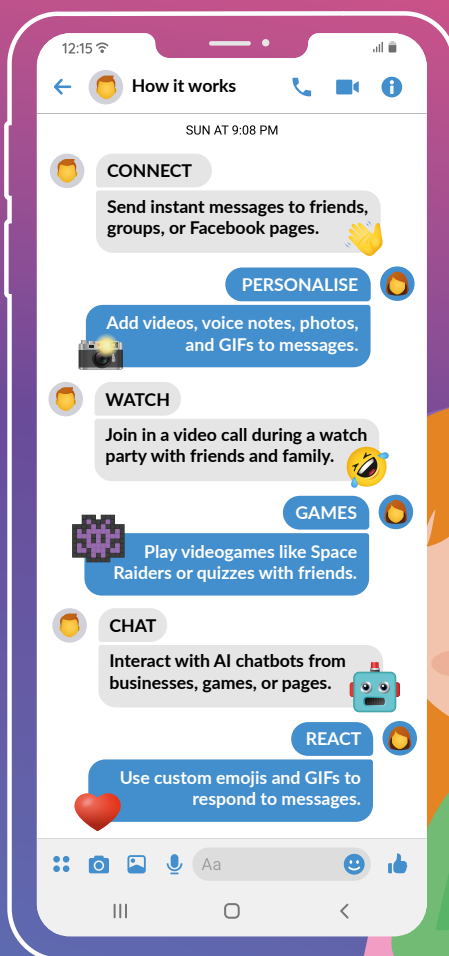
12:15

How it works

SUN AT 9:08 PM

CONNECT

Send instant messages to friends, groups, or Facebook pages.

PERSONALISE

Add videos, voice notes, photos, and GIFs to messages.

WATCH

Join in a video call during a watch party with friends and family.

GAMES

Play videogames like Space Raiders or quizzes with friends.

CHAT

Interact with AI chatbots from businesses, games, or pages.

REACT

Use custom emojis and GIFs to respond to messages.

Aa